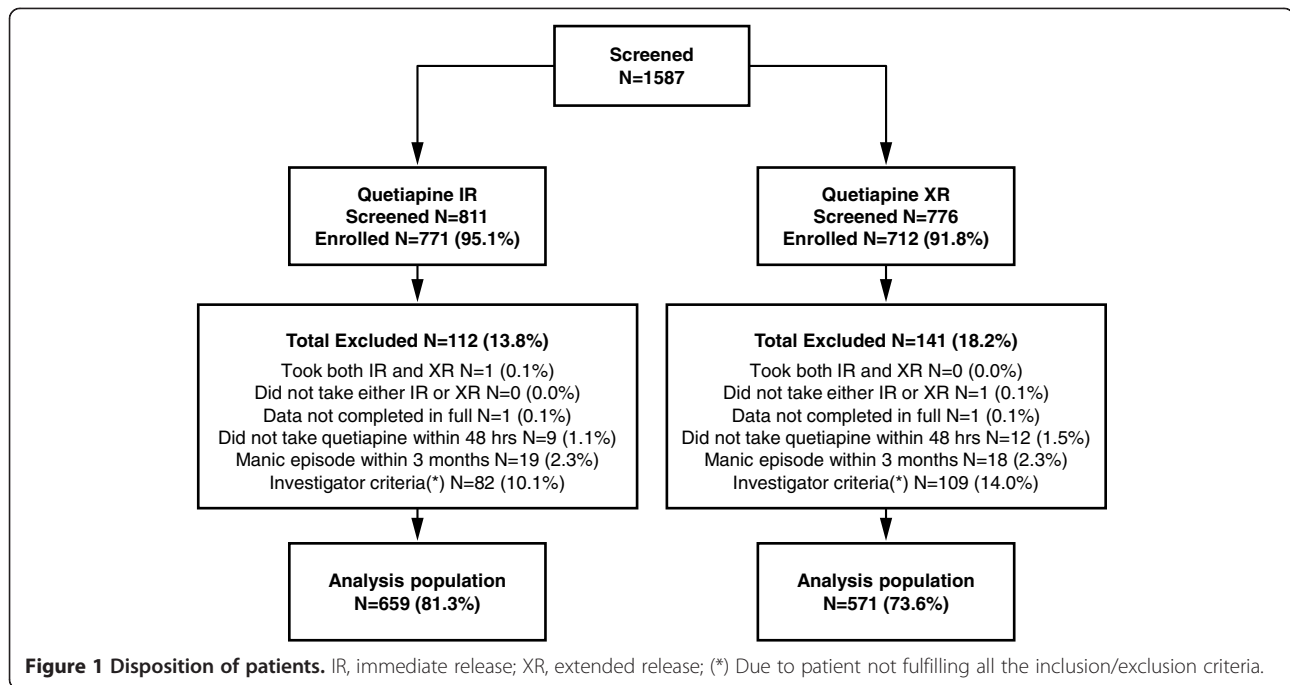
Screened
N=1587

Quetiapine IR
Screened N=811
Enrolled N=771 (95.1%)

Total Excluded N=112 (13.8%)
Took both IR and XR N=1 (0.1%)
Did not take either IR or XR N=0 (0.0%)
Data not completed in full N=1 (0.1%)
Did not take quetiapine within 48 hrs N=9 (1.1%)
Manic episode within 3 months N=19 (2.3%)
Investigator criteria(*) N=82 (10.1%)

Analysis population
N=659 (81.3%)

Quetiapine XR
Screened N=776
Enrolled N=712 (91.8%)

Total Excluded N=141 (18.2%)
Took both IR and XR N=0 (0.0%)
Did not take either IR or XR N=1 (0.1%)
Data not completed in full N=1 (0.1%)
Did not take quetiapine within 48 hrs N=12 (1.5%)
Manic episode within 3 months N=18 (2.3%)
Investigator criteria(*) N=109 (14.0%)

Analysis population
N=571 (73.6%)

Figure 1 Disposition of patients. IR, immediate release; XR, extended release; (*) Due to patient not fulfilling all the inclusion/exclusion criteria.